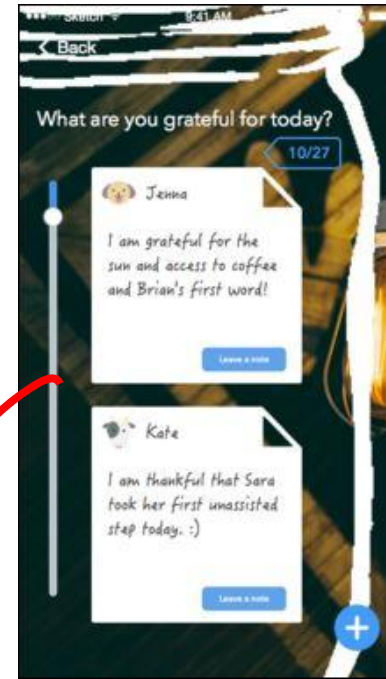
Sketch 9:41 AM

Back

What are you grateful for today?

10/27

Jenna

I am grateful for the sun and access to coffee and Brian's first word!

Leave a note

Kate

I am thankful that Sara took her first unassisted step today. :)

Leave a note

+